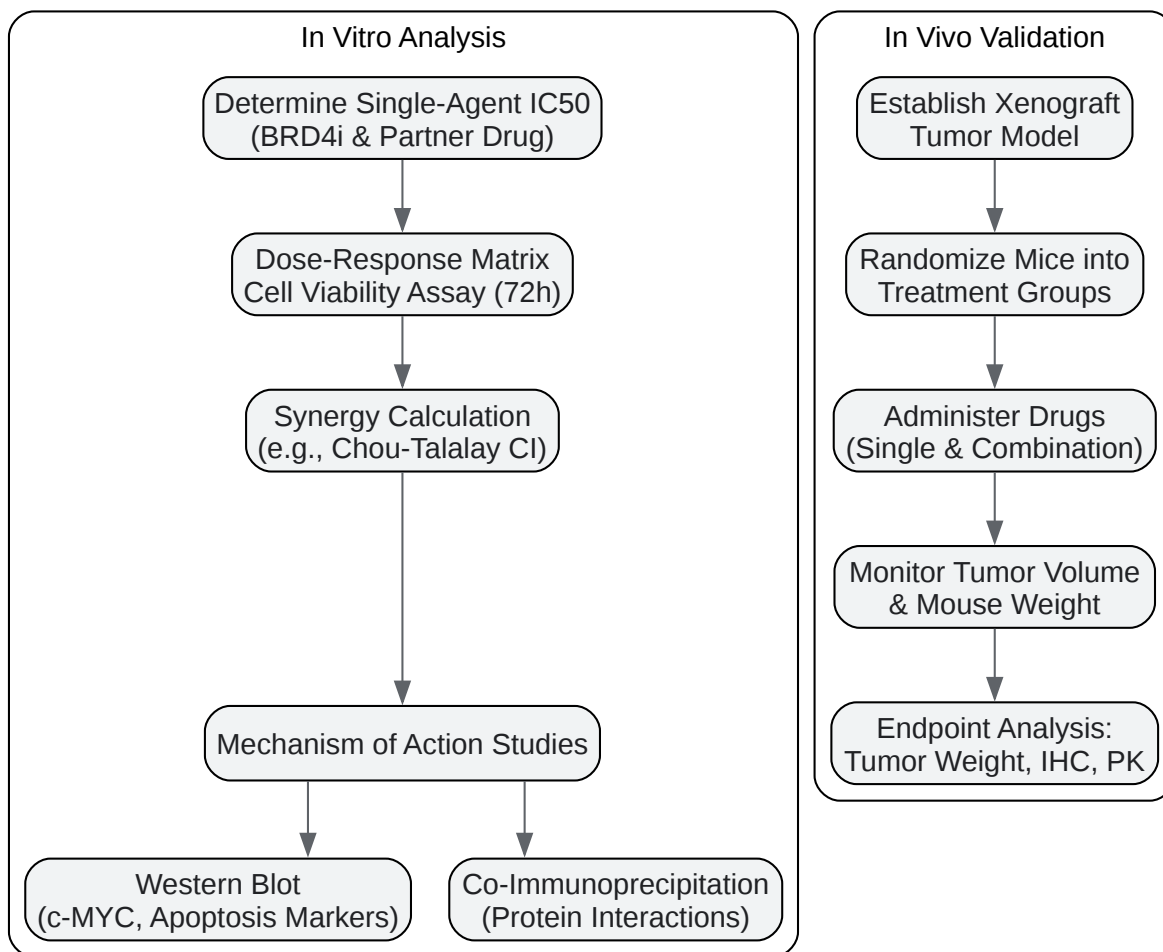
In Vitro Analysis

Determine Single-Agent IC50 (BRD4i & Partner Drug)

Dose-Response Matrix Cell Viability Assay (72h)

Synergy Calculation (e.g., Chou-Talalay CI)

Mechanism of Action Studies

Western Blot (c-MYC, Apoptosis Markers)

Co-Immunoprecipitation (Protein Interactions)

In Vivo Validation

Establish Xenograft Tumor Model

Randomize Mice into Treatment Groups

Administer Drugs (Single & Combination)

Monitor Tumor Volume & Mouse Weight

Endpoint Analysis: Tumor Weight, IHC, PK